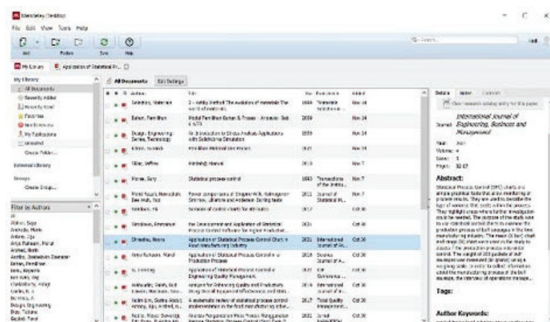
Mendeley Desktop

File Edit View Tools Help

Add Folders Sync Help

My Library Application of Statistical Pr...

My Library
All Documents
Recently Added
Recently Read
Favorites
Needs Review
My Publications
Unsorted
Create Folder...

External Library

Groups
Create Group...

Filter by Authors

All Documents Edit Settings

| Authors | Title | Year | Published In | Added |
|---|---|---|---|---|
| Saleston, Valentine | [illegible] | 1994 | Transaction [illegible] | Nov 24 |
| Dalton, Pam Bhan | Model Pam Bhan Dalton & Process - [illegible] | 2019 | | Nov 24 |
| Dudgy, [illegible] | An Introduction to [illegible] | 2019 | | Nov 24 |
| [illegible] | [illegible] | | | Nov 24 |
| Tiller, Jeffrey | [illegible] | | | Nov 24 |
| Porter, Gary | Statistical process control | 1993 | Transactions of the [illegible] | Nov 24 |
| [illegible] | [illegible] | 2021 | Journal of Statistical M... | Nov 24 |
| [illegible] | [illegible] | | | Oct 30 |
| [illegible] | The Development and Application of Statistical Process Control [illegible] | | | Oct 30 |
| Oliveira, Ileana | Application of Statistical Process Control Chart in Food Manufacturing Industry | 2021 | International Journal of En... | Oct 30 |
| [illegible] | Application of Statistical Process Control in a Production Process | 2020 | Science Journal of A... | Oct 30 |
| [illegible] | Application of Statistical Process Control in Engineering Quality Management | | | Oct 30 |
| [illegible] | Analysis for Enhancing Quality and Productivity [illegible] | 2021 | International Journal of... | Oct 30 |
| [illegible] | A systematic review of statistical process control implementation in the food manufacturing industry | 2017 | Total Quality Management | Oct 30 |
| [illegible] | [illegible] | 2021 | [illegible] | Oct 30 |

Details Notes Contents

International Journal of Engineering, Business and Management

Journal:
Year: 2021
Volume: 5
Issue: 5
Pages: 32-37

Abstract:
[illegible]

Tags:

Author Keywords: